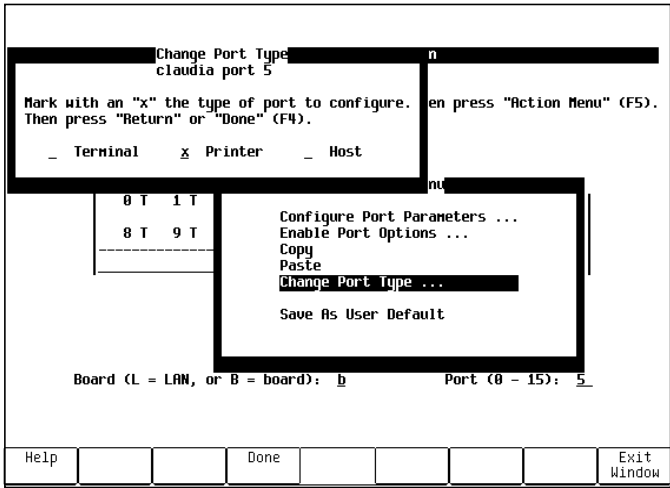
Change Port Type
claudia port 5

n

Mark with an "x" the type of port to configure.
Then press "Return" or "Done" (F4).

en press "Action Menu" (F5).

_ Terminal   x Printer   _ Host

nu

0 T   1 T

8 T   9 T

Configure Port Parameters ...
Enable Port Options ...
Copy
Paste
Change Port Type ...

Save As User Default

Board (L = LAN, or B = board): b

Port (0 - 15): 5

| Help | | | Done | | | | | Exit Window |
|---|---|---|---|---|---|---|---|---|